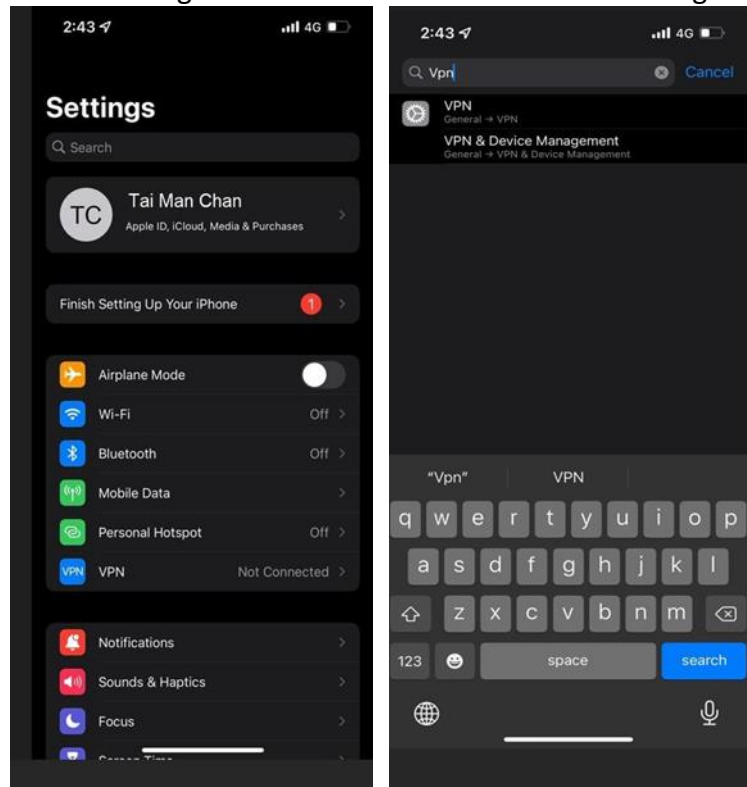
2:43 4G

Settings

Search

TC Tai Man Chan
Apple ID, iCloud, Media & Purchases

Finish Setting Up Your iPhone 1

Airplane Mode
Wi-Fi Off
Bluetooth Off
Mobile Data
Personal Hotspot Off
VPN VPN Not Connected

Notifications
Sounds & Haptics
Focus
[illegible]

2:43 4G

Vpn Cancel

VPN
General → VPN
VPN & Device Management
General → VPN & Device Management

"Vpn" VPN

q w e r t y u i o p
a s d f g h j k l
z x c v b n m
123 space search